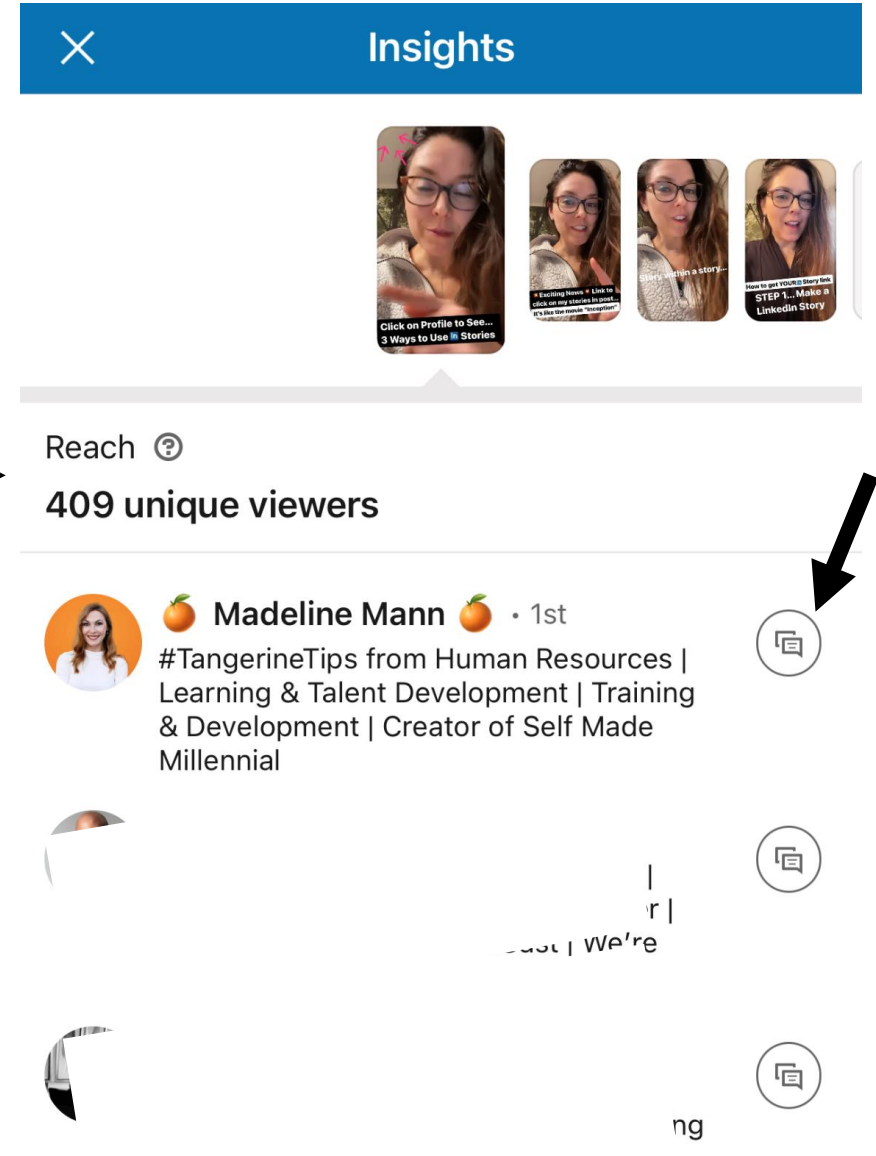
Insights

Click on Profile to See... 3 Ways to Use in Stories

Exciting News Link to click on my stories in post... It's like the movie "inception"

Story within a story...

How to get YOUR Story link STEP 1... Make a LinkedIn Story

Reach

409 unique viewers

Madeline Mann • 1st
#TangerineTips from Human Resources | Learning & Talent Development | Training & Development | Creator of Self Made Millennial

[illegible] | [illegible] r | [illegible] | We're

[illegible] ng